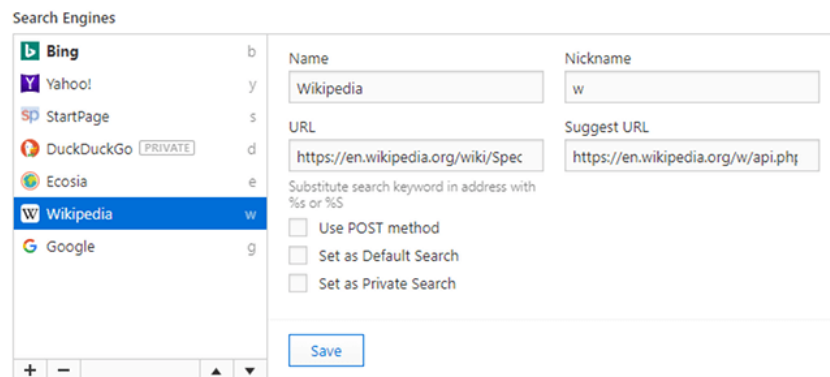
Search Engines

| | |
|---|---|
| Bing | b |
| Yahoo! | y |
| StartPage | s |
| DuckDuckGo PRIVATE | d |
| Ecosia | e |
| Wikipedia | w |
| Google | g |

+ −

Name
Wikipedia

Nickname
w

URL
https://en.wikipedia.org/wiki/Spec

Suggest URL
https://en.wikipedia.org/w/api.php

Substitute search keyword in address with %s or %S

Use POST method

Set as Default Search

Set as Private Search

Save